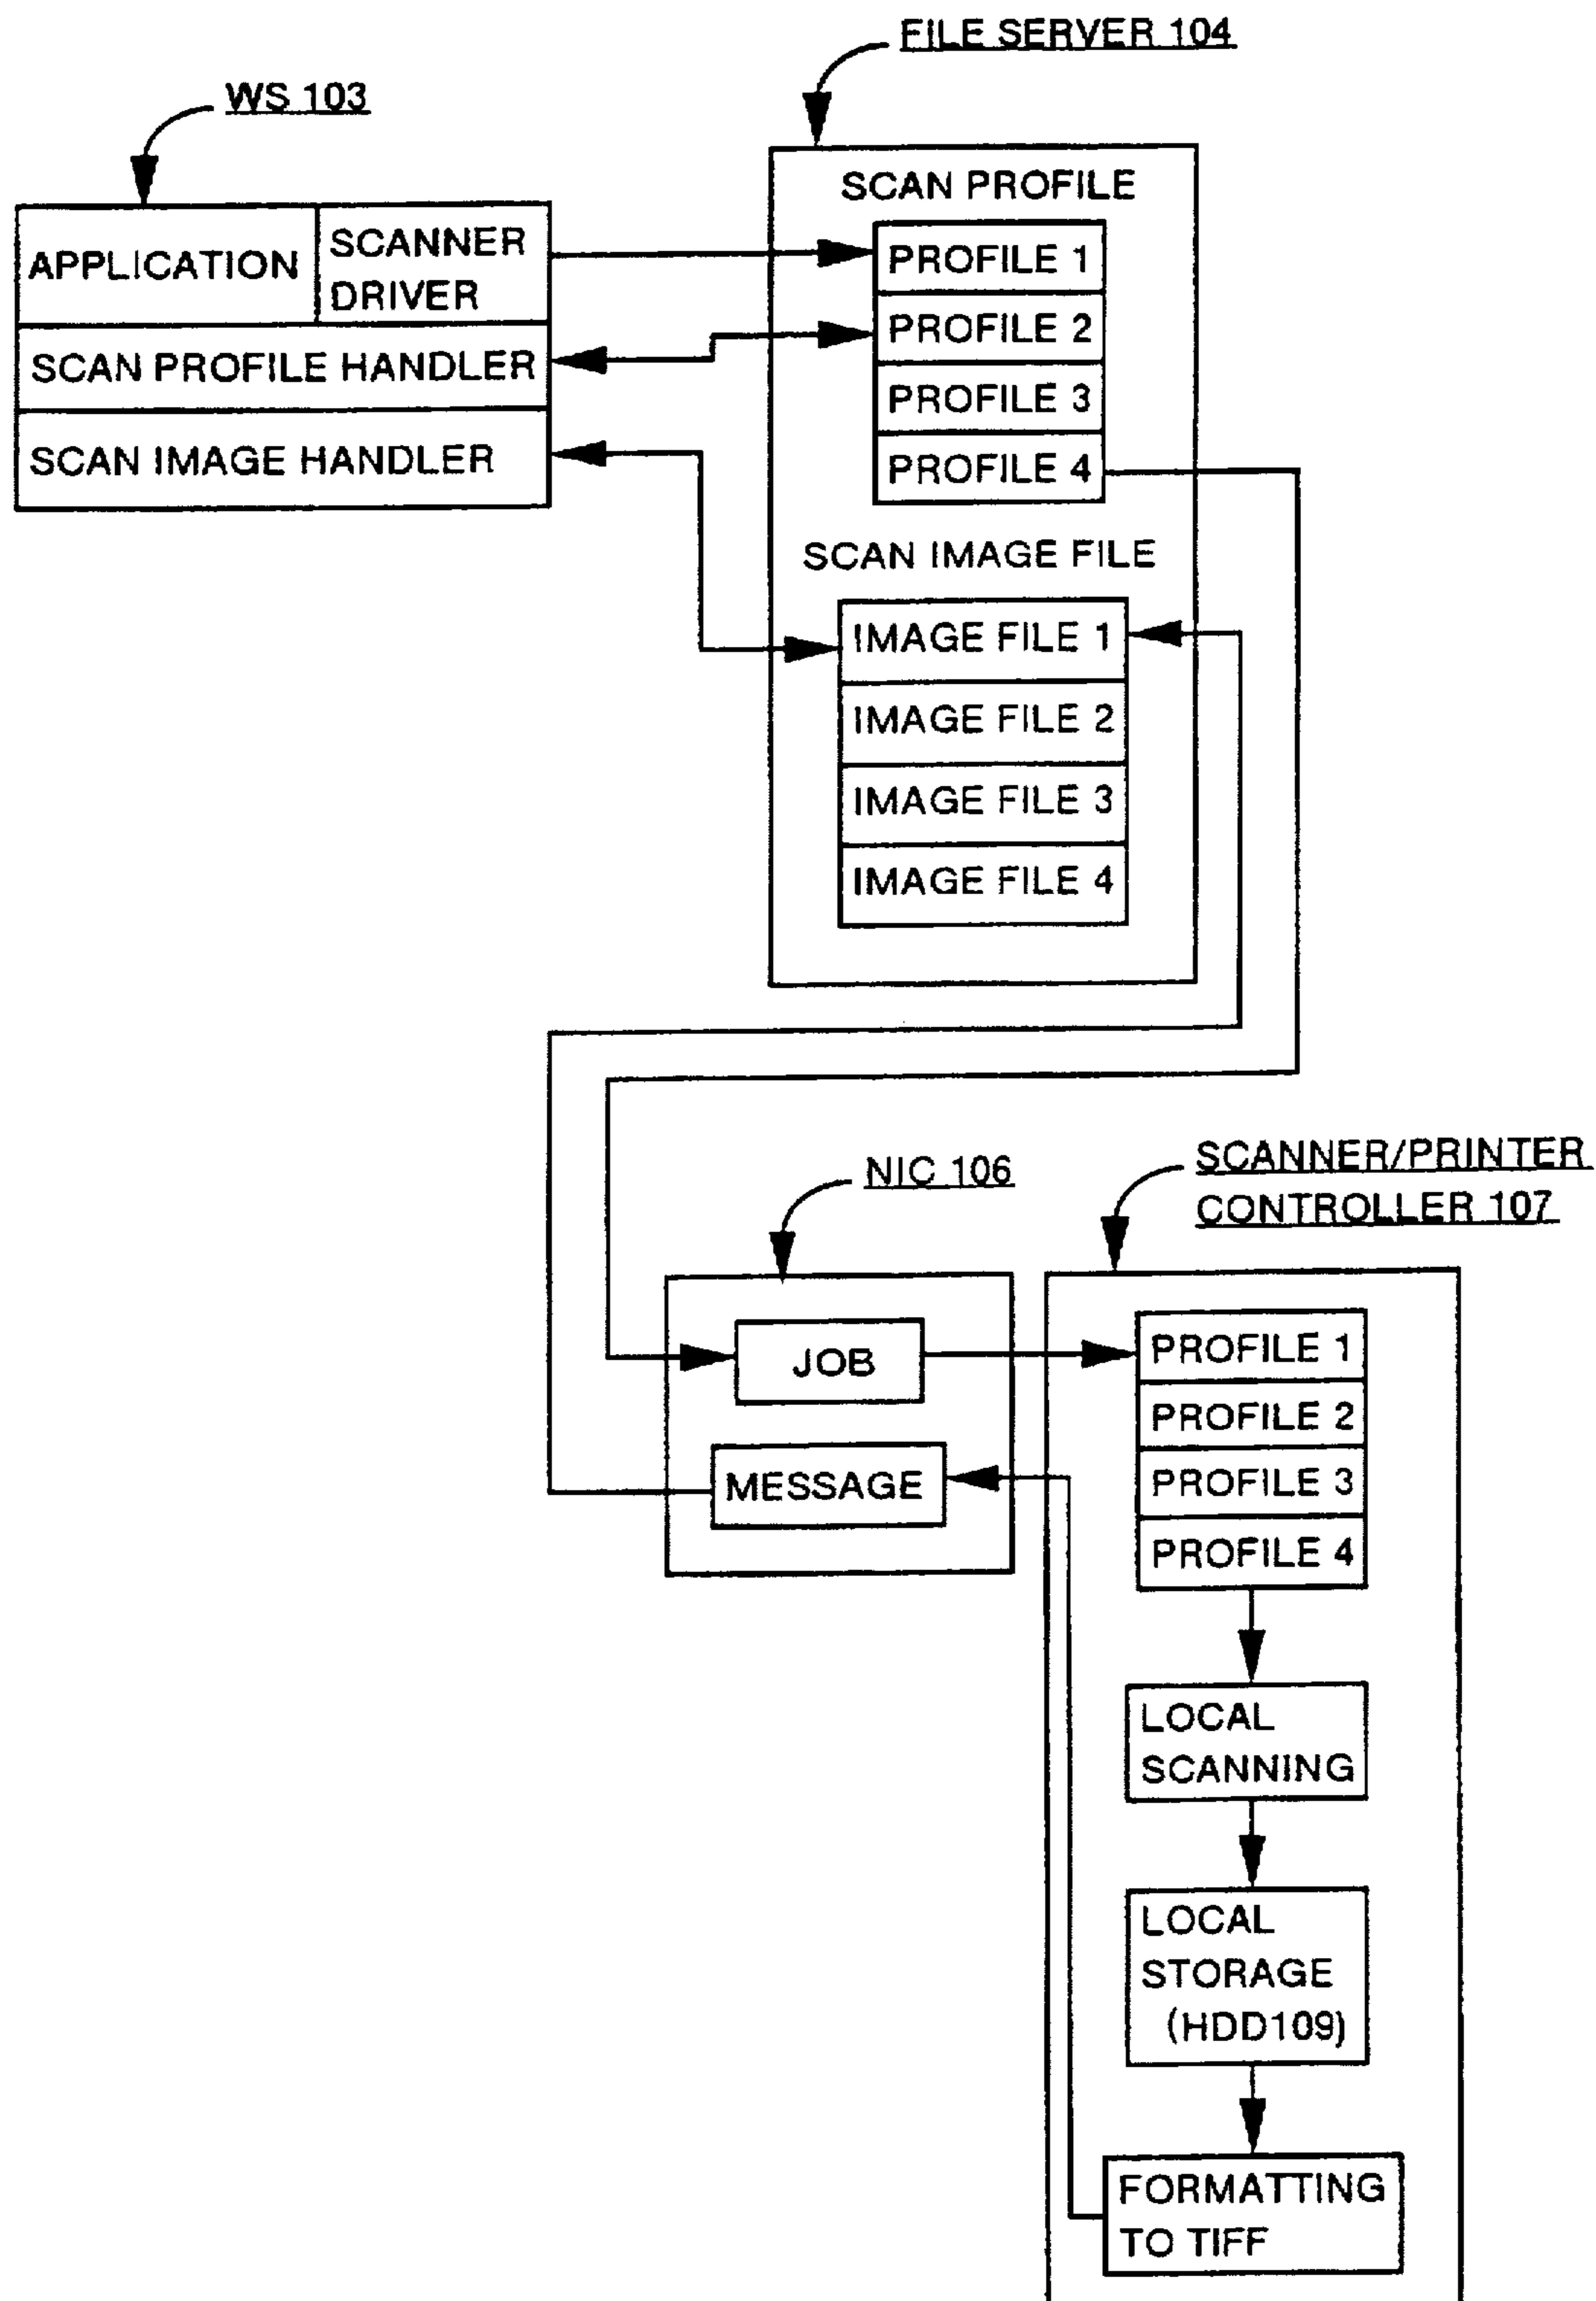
FILE SERVER 104

WS 103

SCAN PROFILE

APPLICATION

SCANNER DRIVER

PROFILE 1

PROFILE 2

SCAN PROFILE HANDLER

PROFILE 3

SCAN IMAGE HANDLER

PROFILE 4

SCAN IMAGE FILE

IMAGE FILE 1

IMAGE FILE 2

IMAGE FILE 3

IMAGE FILE 4

NIC 106

SCANNER/PRINTER CONTROLLER 107

JOB

PROFILE 1

PROFILE 2

MESSAGE

PROFILE 3

PROFILE 4

LOCAL SCANNING

LOCAL STORAGE (HDD109)

FORMATTING TO TIFF